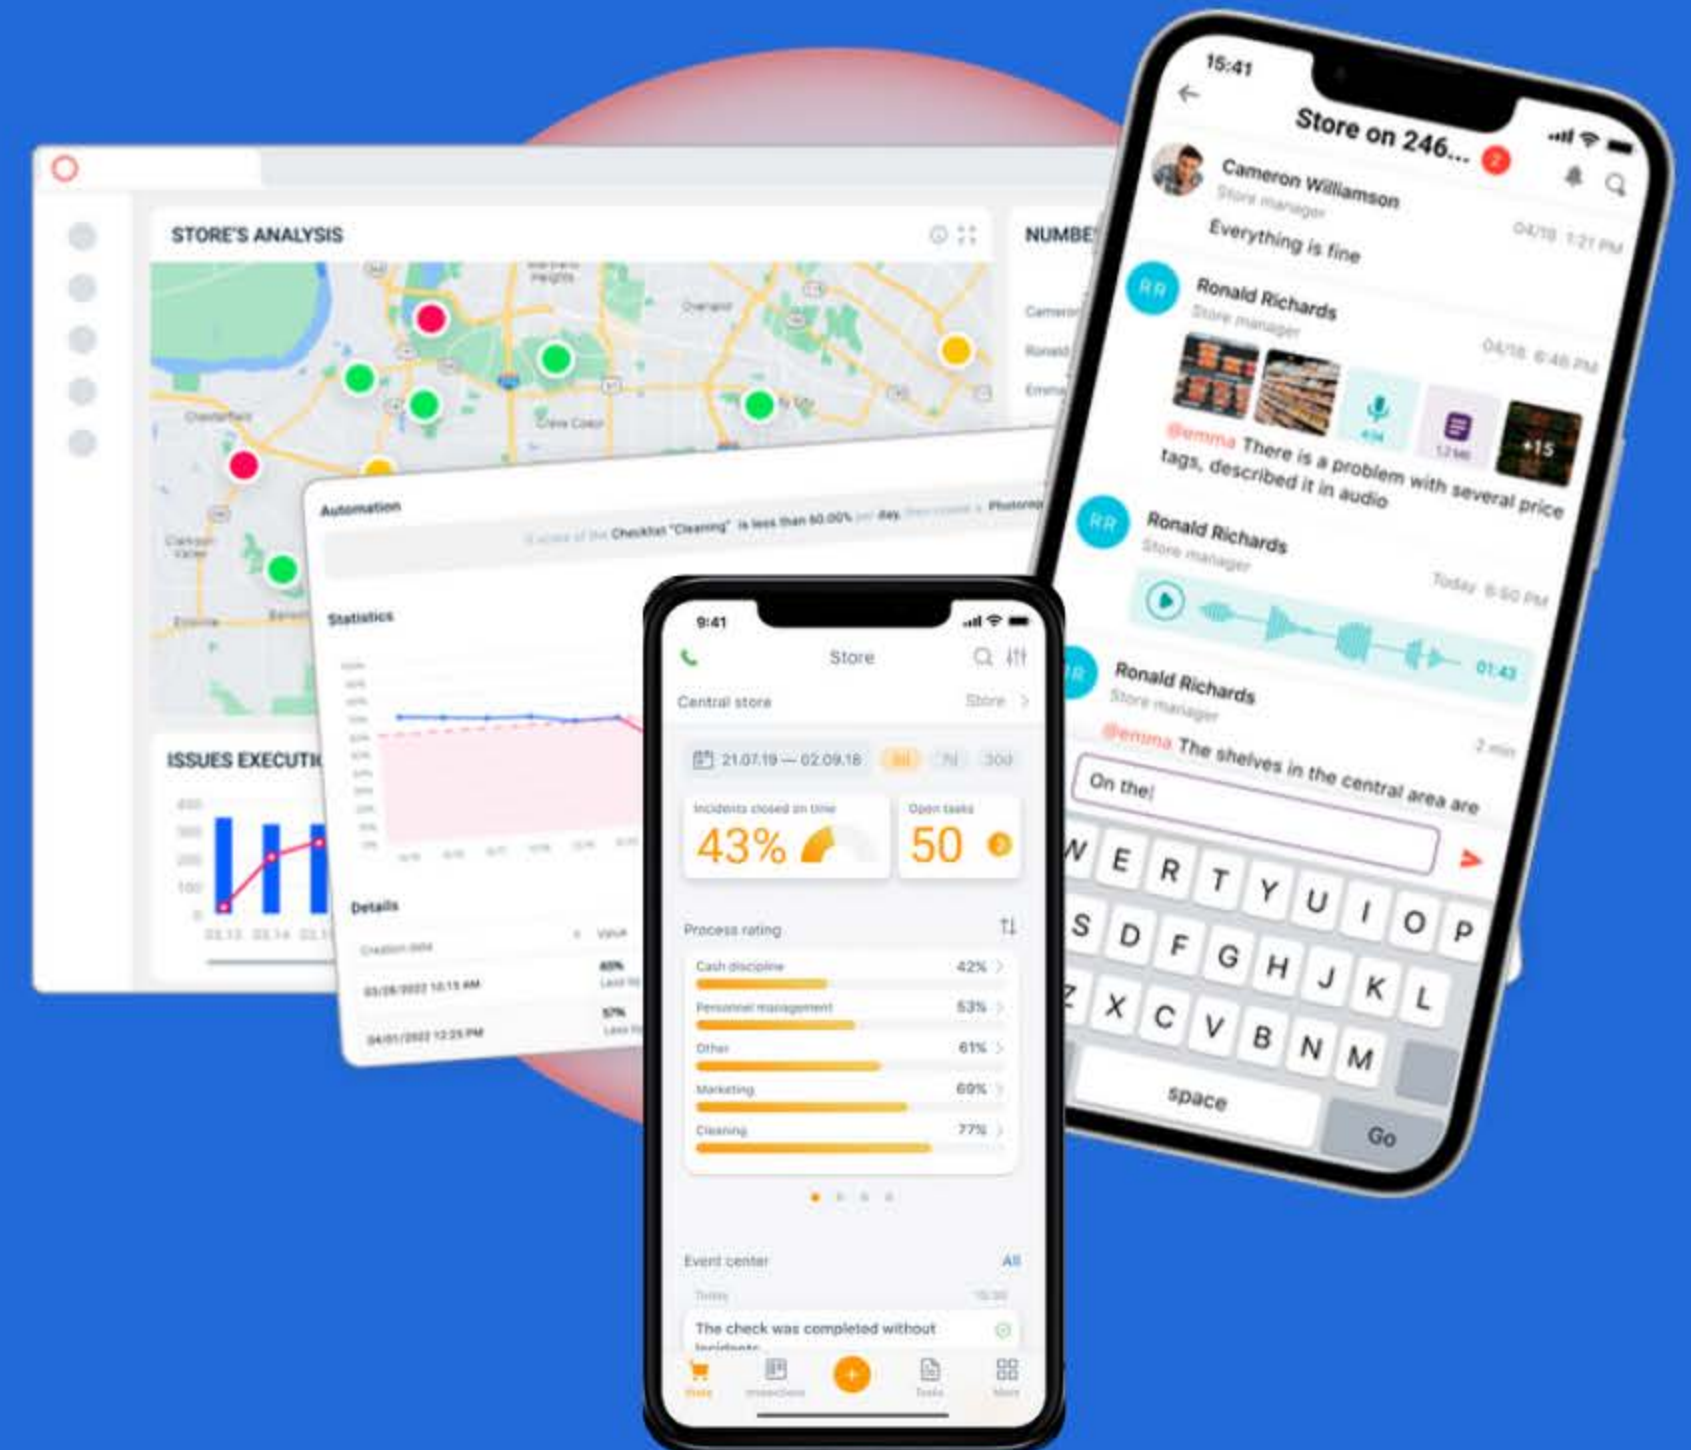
STORE'S ANALYSIS

NUMBE

Overland

Chesterfield

Creve Coeur

ISSUES EXECUTI

400
300
200
100
0

Automation

Checklist "Cleaning" is less than 50.00% per day

Statistics

Details

Creation date

Value

03/28/2022 10:15 AM

60%

04/01/2022 12:25 PM

57%

15:41

Store on 246...

2

Cameron Williamson

Store manager

04/18 1:21 PM

Everything is fine

RR

Ronald Richards

Store manager

04/18 6:40 PM

+15

@emma There is a problem with several price tags, described it in audio

RR

Ronald Richards

Store manager

Today 6:50 PM

01:42

RR

Ronald Richards

Store manager

2 min

@emma The shelves in the central area are

On the|

W E R T Y U I O P
S D F G H J K L
Z X C V B N M
space
Go

9:41

Store

Central store

Store

21.07.19 — 02.09.18

Incidents closed on time

43%

Open tasks

50

Process rating

Cash discipline 42%

Personnel management 53%

Other 61%

Marketing 69%

Cleaning 77%

Event center

All

Today

The check was completed without incidents

Home

Inspections

Tasks

More